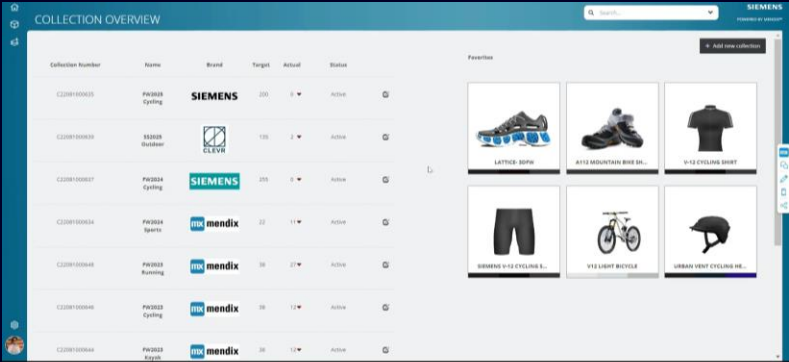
COLLECTION OVERVIEW

Search...

SIEMENS
POWERED BY MENDIX

+ Add new collection

| Collection Number | Name | Brand | Target | Actual | Status |
|---|---|---|---|---|---|
| C220811000635 | FW2025 Cycling | SIEMENS | 200 | 0 | Active |
| C220811000639 | SS2025 Outdoor | CLEVR | 135 | 2 | Active |
| C220811000637 | FW2024 Cycling | SIEMENS | 255 | 0 | Active |
| C220811000634 | FW2024 Sports | mx mendix | 22 | 11 | Active |
| C220811000648 | FW2023 Running | mx mendix | 39 | 27 | Active |
| C220811000646 | FW2023 Cycling | mx mendix | 38 | 12 | Active |
| C220811000644 | FW2023 Kayak | mx mendix | 26 | 12 | Active |

Favorites

LATTICE- 3DFW

A112 MOUNTAIN BIKE SH...

V-12 CYCLING SHIRT

SIEMENS V-12 CYCLING S...

V12 LIGHT BICYCLE

URBAN VENT CYCLING HE...